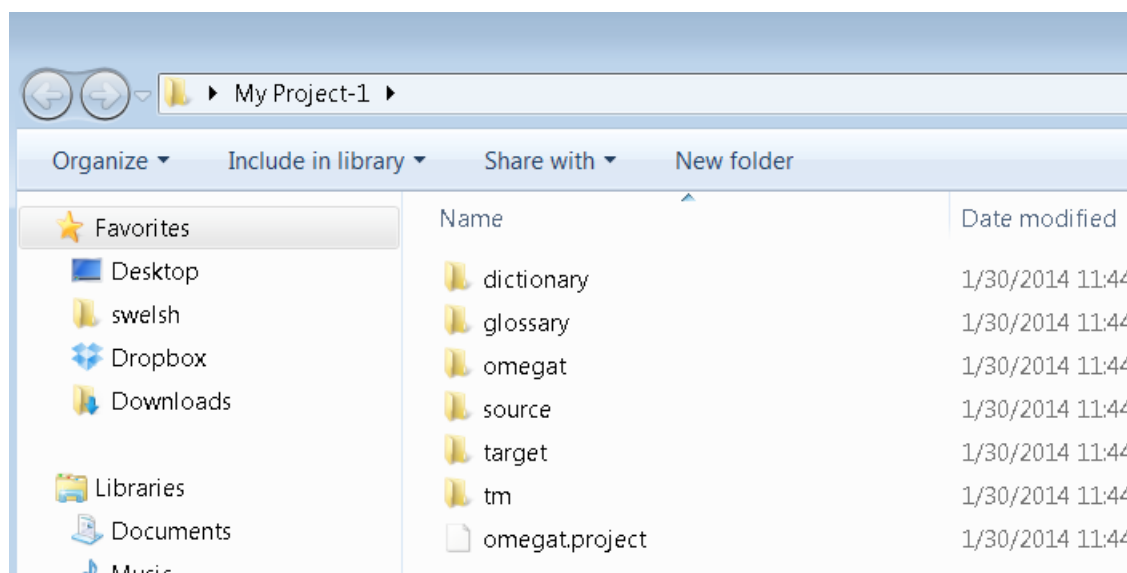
My Project-1

Organize ▾ Include in library ▾ Share with ▾ New folder

Favorites
Desktop
swelsh
Dropbox
Downloads

Libraries
Documents
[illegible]

| Name | Date modified |
|---|---|
| dictionary | 1/30/2014 11:4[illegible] |
| glossary | 1/30/2014 11:4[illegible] |
| omegat | 1/30/2014 11:4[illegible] |
| source | 1/30/2014 11:4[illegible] |
| target | 1/30/2014 11:4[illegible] |
| tm | 1/30/2014 11:4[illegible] |
| omegat.project | 1/30/2014 11:4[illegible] |